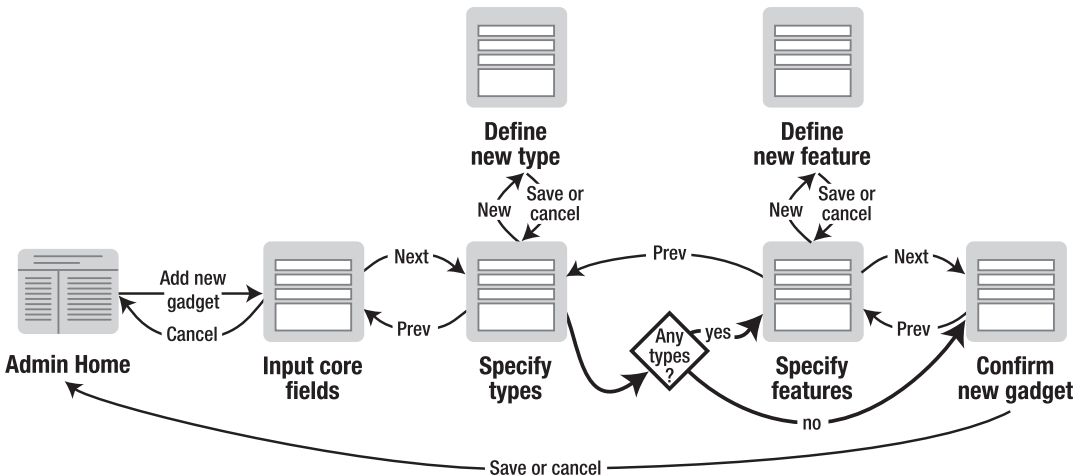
Define new type

New

Save or cancel

Define new feature

New

Save or cancel

Add new gadget

Cancel

Next

Prev

Prev

Next

Prev

Any types ?

yes

no

Admin Home

Input core fields

Specify types

Specify features

Confirm new gadget

Save or cancel